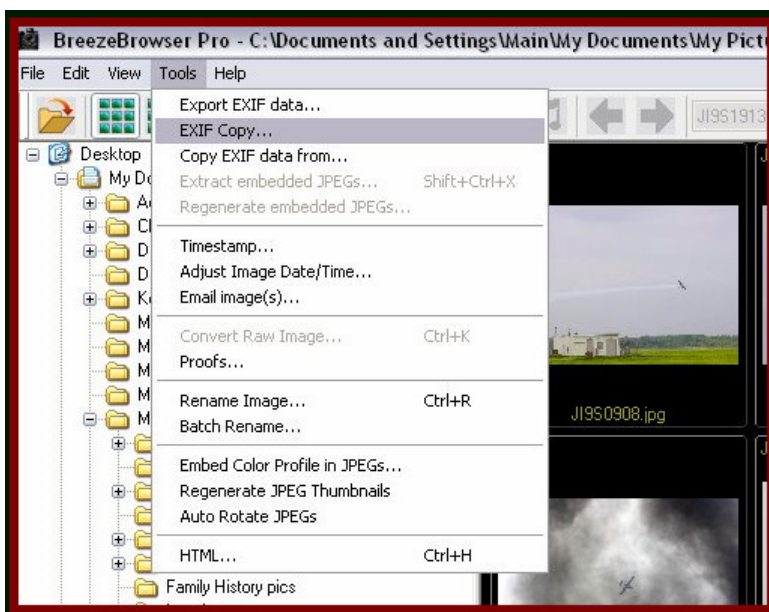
BreezeBrowser Pro - C:\Documents and Settings\Main\My Documents\My Pictu

File Edit View Tools Help

JI9S1913

Desktop
My Do
A
Cl
D
D
K
M
M
M
M
M
Family History pics

Export EXIF data...
EXIF Copy...
Copy EXIF data from...
Extract embedded JPEGs... Shift+Ctrl+X
Regenerate embedded JPEGs...
Timestamp...
Adjust Image Date/Time...
Email image(s)...
Convert Raw Image... Ctrl+K
Proofs...
Rename Image... Ctrl+R
Batch Rename...
Embed Color Profile in JPEGs...
Regenerate JPEG Thumbnails
Auto Rotate JPEGs
HTML... Ctrl+H

JI9S0908.jpg